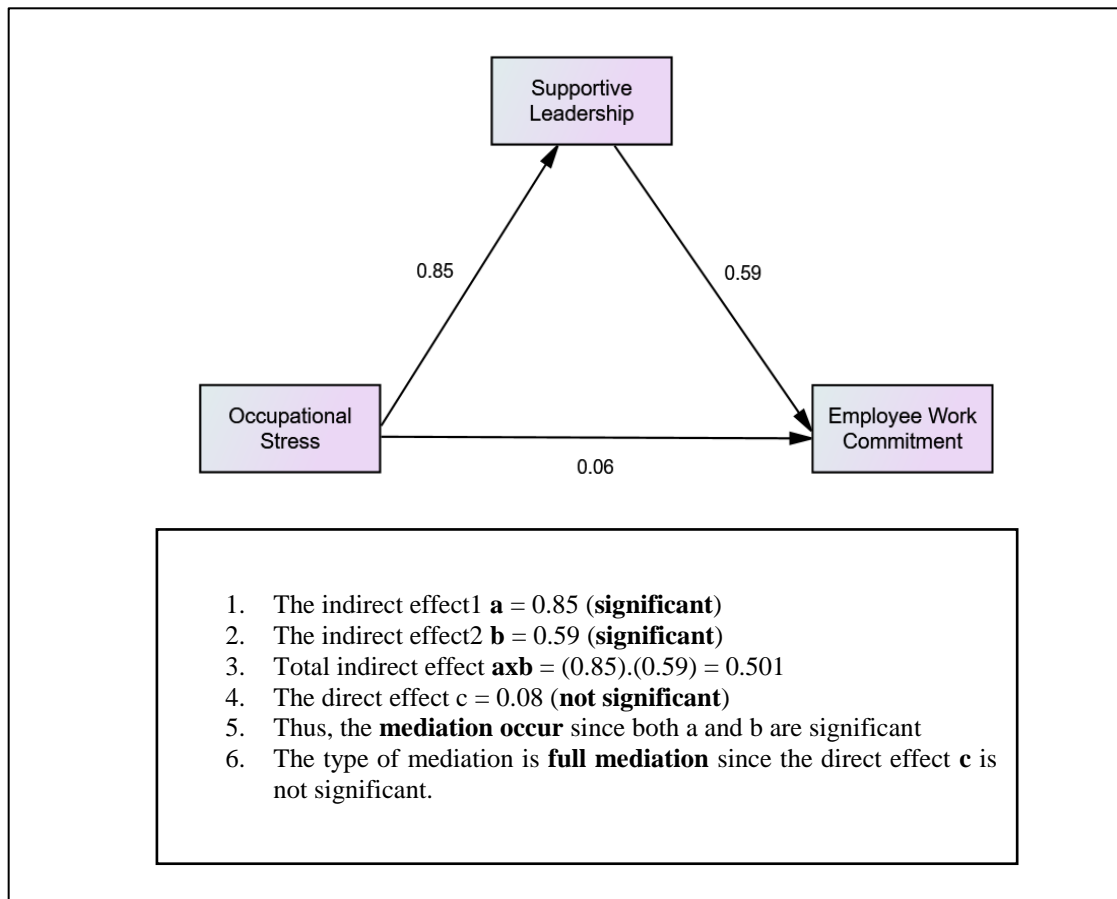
Supportive Leadership

0.85

0.59

Occupational Stress

Employee Work Commitment

0.06

1. The indirect effect1 **a** = 0.85 (**significant**)
2. The indirect effect2 **b** = 0.59 (**significant**)
3. Total indirect effect **axb** = (0.85).(0.59) = 0.501
4. The direct effect c = 0.08 (**not significant**)
5. Thus, the **mediation occur** since both a and b are significant
6. The type of mediation is **full mediation** since the direct effect **c** is not significant.